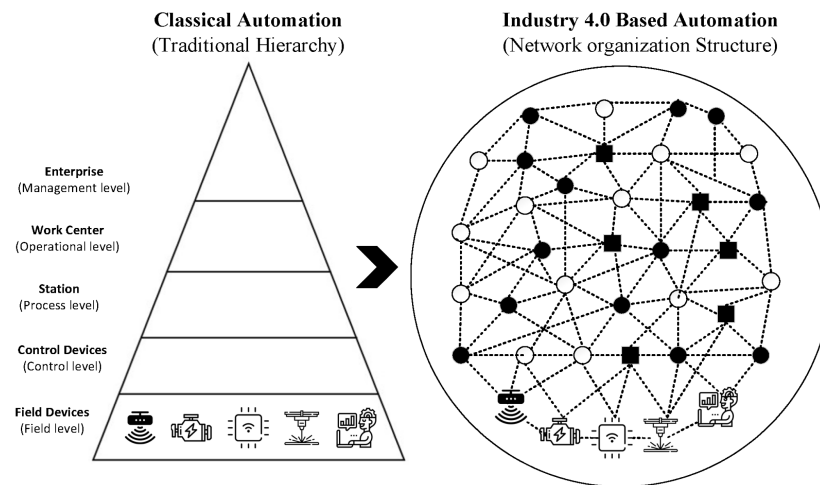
Classical Automation
(Traditional Hierarchy)

Industry 4.0 Based Automation
(Network organization Structure)

Enterprise
(Management level)

Work Center
(Operational level)

Station
(Process level)

Control Devices
(Control level)

Field Devices
(Field level)